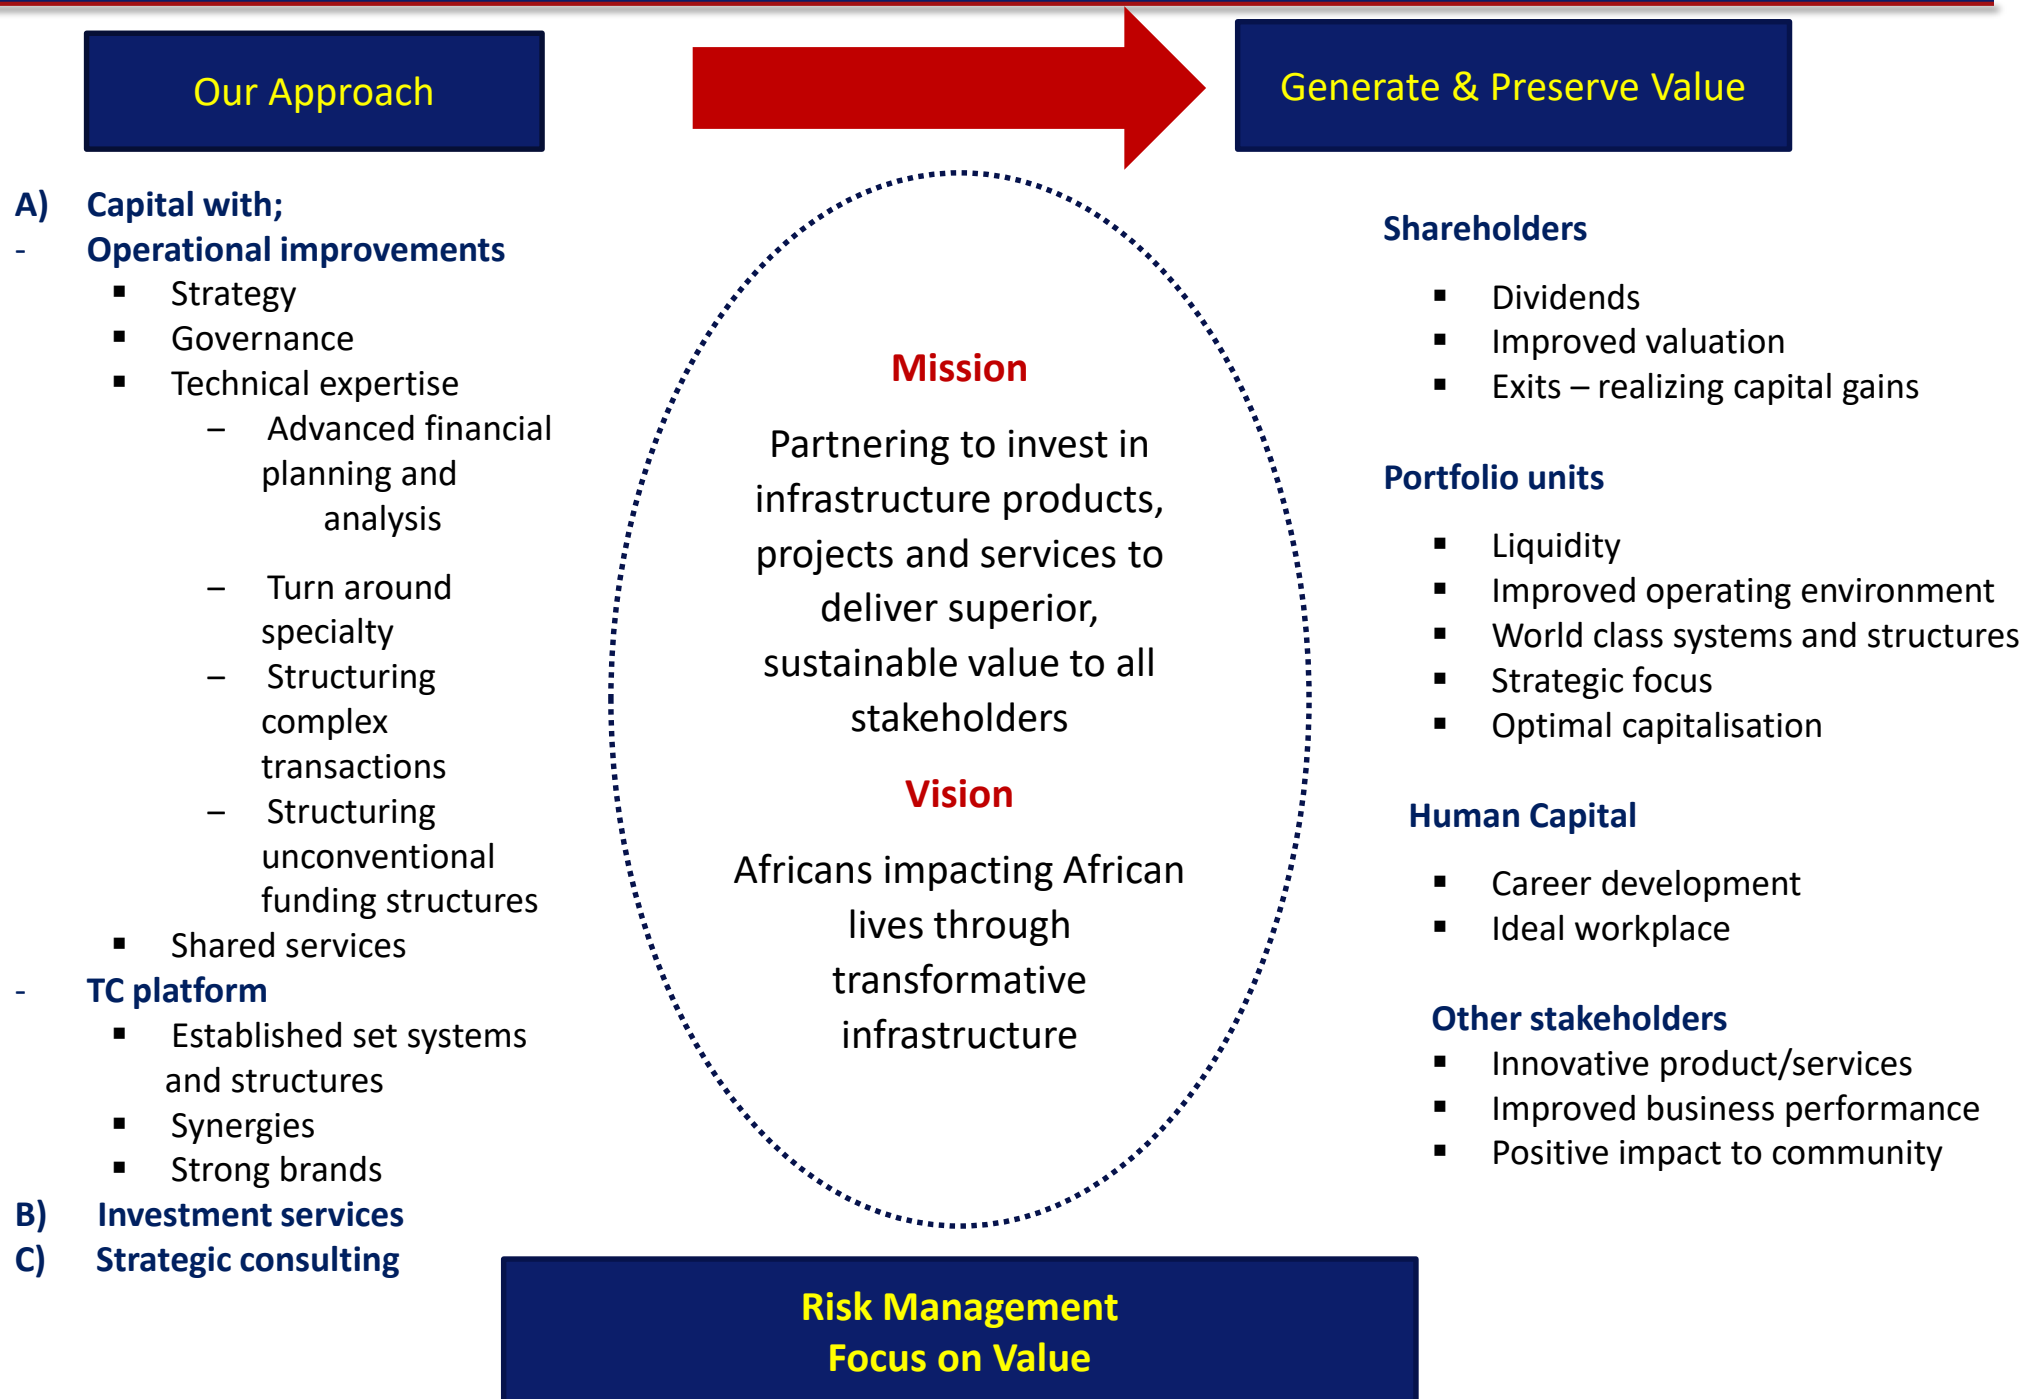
Our Approach

Generate & Preserve Value

A) Capital with;
- Operational improvements
▪ Strategy
▪ Governance
▪ Technical expertise
– Advanced financial planning and analysis
– Turn around specialty
– Structuring complex transactions
– Structuring unconventional funding structures
▪ Shared services
- TC platform
▪ Established set systems and structures
▪ Synergies
▪ Strong brands
B) Investment services
C) Strategic consulting

Mission

Partnering to invest in infrastructure products, projects and services to deliver superior, sustainable value to all stakeholders

Vision

Africans impacting African lives through transformative infrastructure

Shareholders
▪ Dividends
▪ Improved valuation
▪ Exits – realizing capital gains

Portfolio units
▪ Liquidity
▪ Improved operating environment
▪ World class systems and structures
▪ Strategic focus
▪ Optimal capitalisation

Human Capital
▪ Career development
▪ Ideal workplace

Other stakeholders
▪ Innovative product/services
▪ Improved business performance
▪ Positive impact to community

Risk Management
Focus on Value